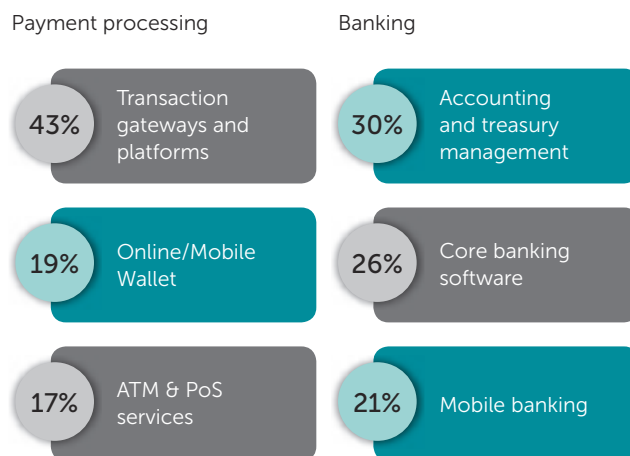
Payment processing

43% Transaction gateways and platforms

19% Online/Mobile Wallet

17% ATM & PoS services

Banking

30% Accounting and treasury management

26% Core banking software

21% Mobile banking